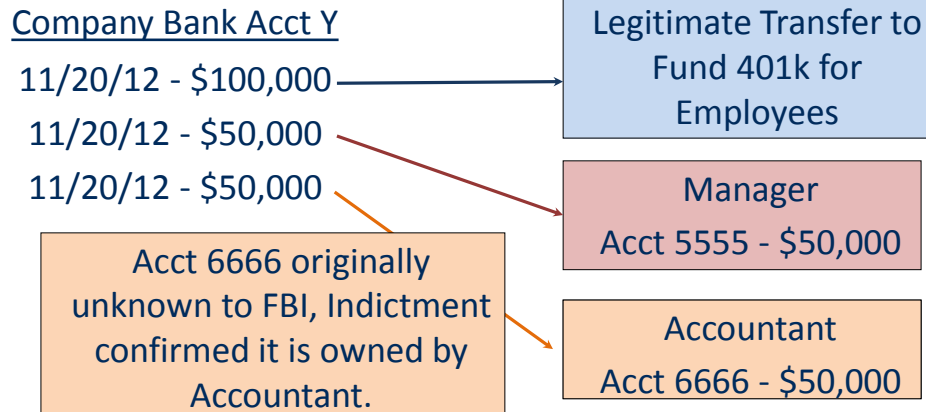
Company Bank Acct Y

11/20/12 - \$100,000

11/20/12 - \$50,000

11/20/12 - \$50,000

Legitimate Transfer to Fund 401k for Employees

Manager
Acct 5555 - \$50,000

Acct 6666 originally unknown to FBI, Indictment confirmed it is owned by Accountant.

Accountant
Acct 6666 - \$50,000